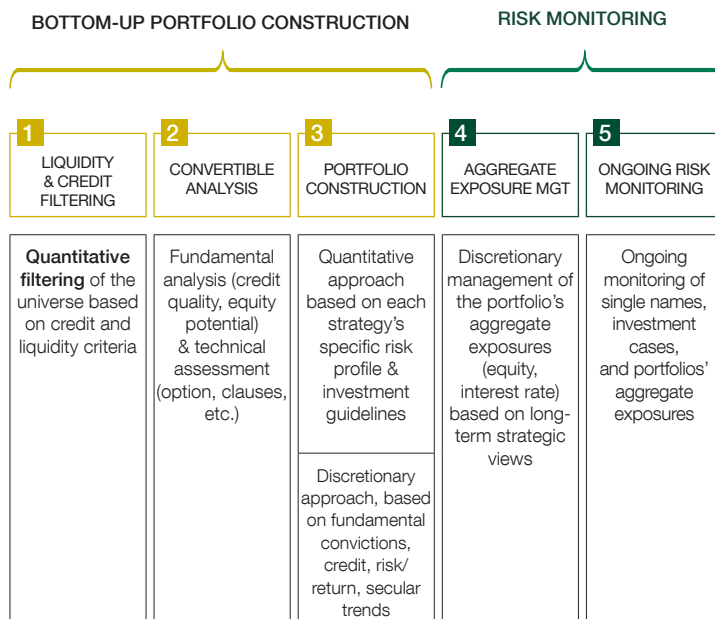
BOTTOM-UP PORTFOLIO CONSTRUCTION

RISK MONITORING

1
LIQUIDITY & CREDIT FILTERING

2
CONVERTIBLE ANALYSIS

3
PORTFOLIO CONSTRUCTION

4
AGGREGATE EXPOSURE MGT

5
ONGOING RISK MONITORING

**Quantitative filtering** of the universe based on credit and liquidity criteria

Fundamental analysis (credit quality, equity potential) & technical assessment (option, clauses, etc.)

Quantitative approach based on each strategy's specific risk profile & investment guidelines

Discretionary approach, based on fundamental convictions, credit, risk/ return, secular trends

Discretionary management of the portfolio's aggregate exposures (equity, interest rate) based on long-term strategic views

Ongoing monitoring of single names, investment cases, and portfolios' aggregate exposures